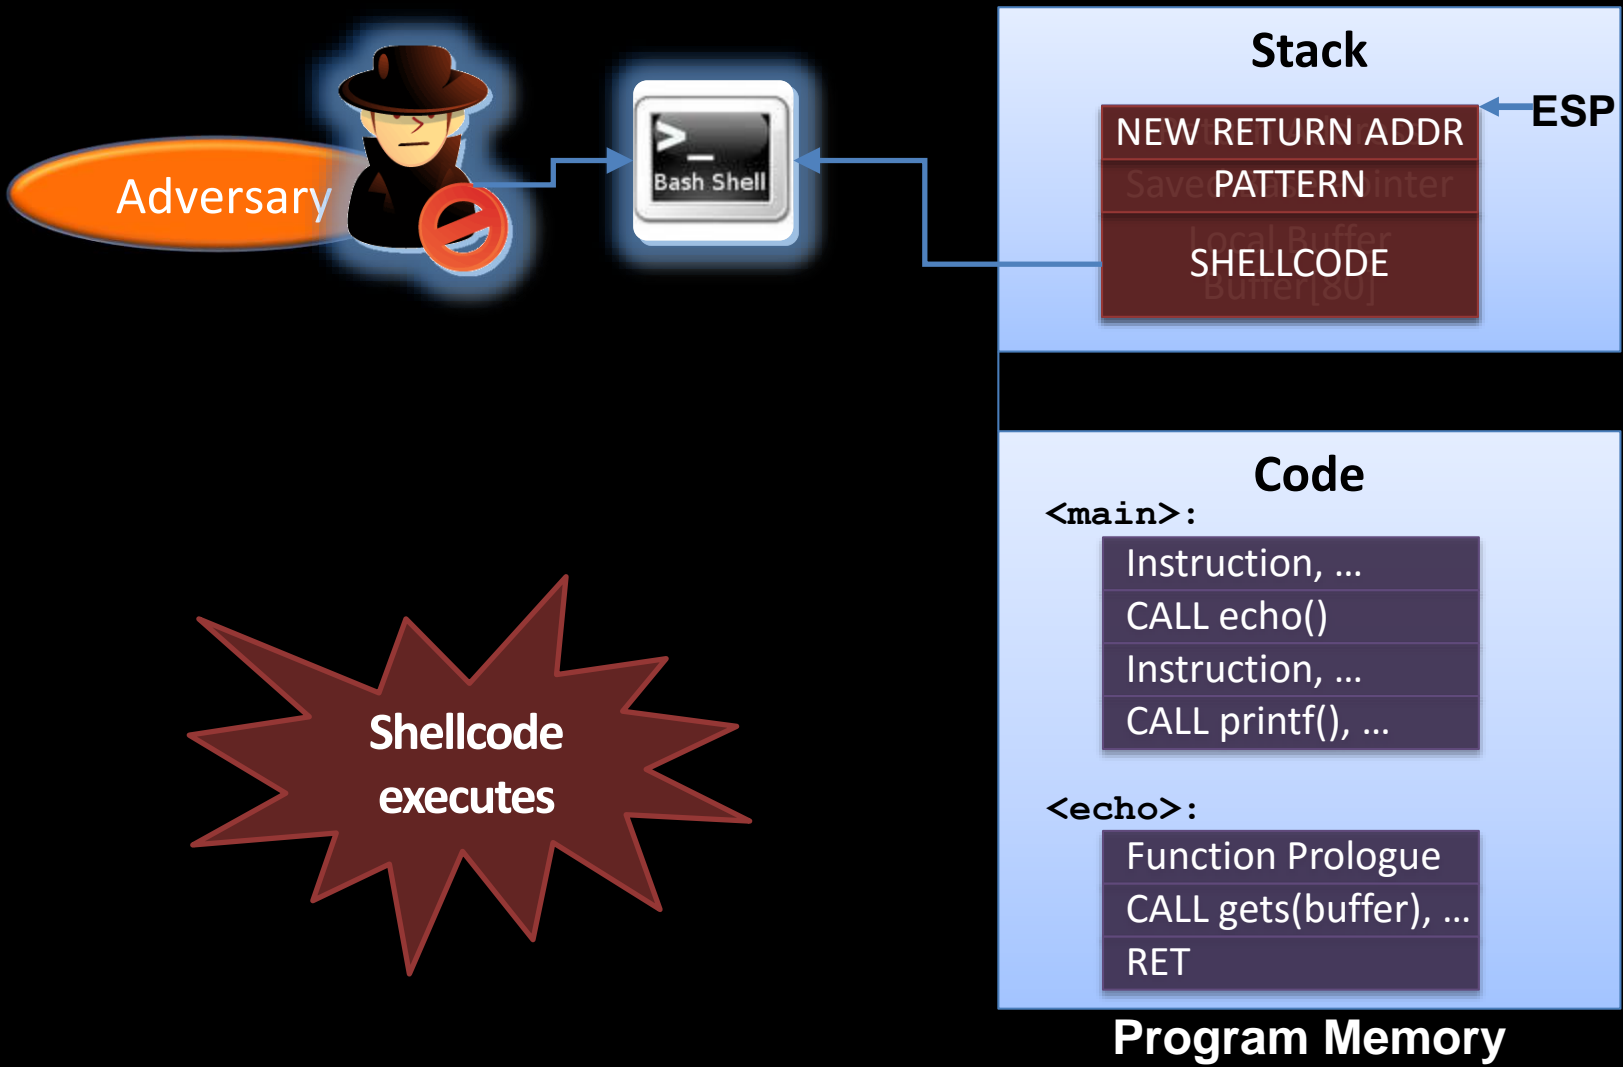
Adversary

>_
Bash Shell

Stack

ESP

NEW RETURN ADDR

PATTERN

SHELLCODE

Shellcode executes

Code

<main>:

Instruction, ...

CALL echo()

Instruction, ...

CALL printf(), ...

<echo>:

Function Prologue

CALL gets(buffer), ...

RET

Program Memory